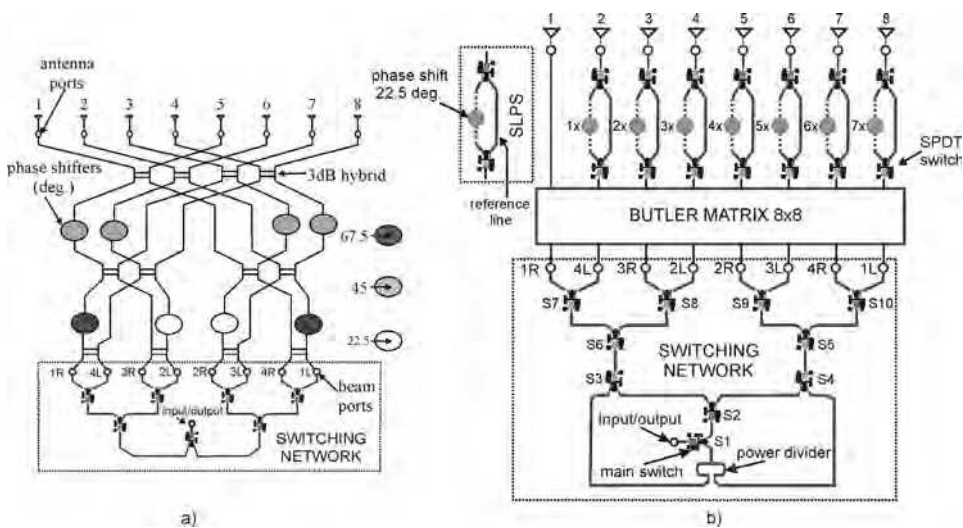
antenna ports

1 2 3 4 5 6 7 8

phase shifters (deg.)

3dB hybrid

67.5

45

22.5

1R 4L 3R 2L 2R 3L 4R 1L

beam ports

input/output

SWITCHING NETWORK

a)

phase shift 22.5 deg.

SLPS

reference line

1 2 3 4 5 6 7 8

1x 2x 3x 4x 5x 6x 7x

SPDT switch

BUTLER MATRIX 8x8

1R 4L 3R 2L 2R 3L 4R 1L

S7 S8 S9 S10

S6 S5

SWITCHING NETWORK

S3 S4

S2

input/output

S1

main switch

power divider

b)